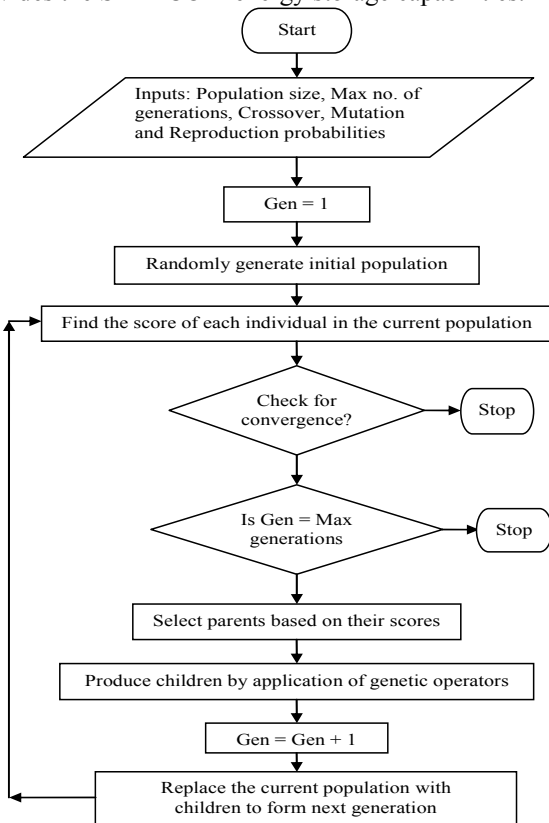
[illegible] the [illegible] energy storage capacities.

Start

Inputs: Population size, Max no. of generations, Crossover, Mutation and Reproduction probabilities

Gen = 1

Randomly generate initial population

Find the score of each individual in the current population

Check for convergence?

Stop

Is Gen = Max generations

Stop

Select parents based on their scores

Produce children by application of genetic operators

Gen = Gen + 1

Replace the current population with children to form next generation